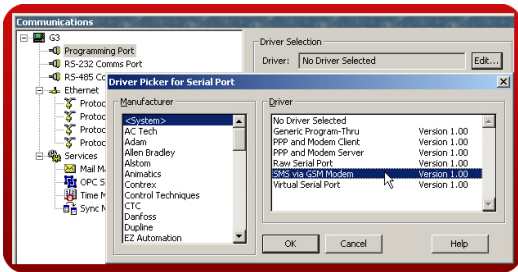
Communications

G3
Programming Port
RS-232 Comms Port
RS-485 C
Ethernet
Protoc
Protoc
Protoc
Protoc
Services
Mail M
OPC S
Time M
Sync M

Driver Selection
Driver: No Driver Selected
Edit...

Driver Picker for Serial Port

Manufacturer
<System>
AC Tech
Adam
Allen Bradley
Alstom
Animatics
Contrex
Control Techniques
CTC
Danfoss
Dupline
EZ Automation

Driver
| | |
|---|---|
| No Driver Selected | |
| Generic Program-Thru | Version 1.00 |
| PPP and Modem Client | Version 1.00 |
| PPP and Modem Server | Version 1.00 |
| Raw Serial Port | Version 1.00 |
| SMS via GSM Modem | Version 1.00 |
| Virtual Serial Port | Version 1.00 |

OK
Cancel
Help